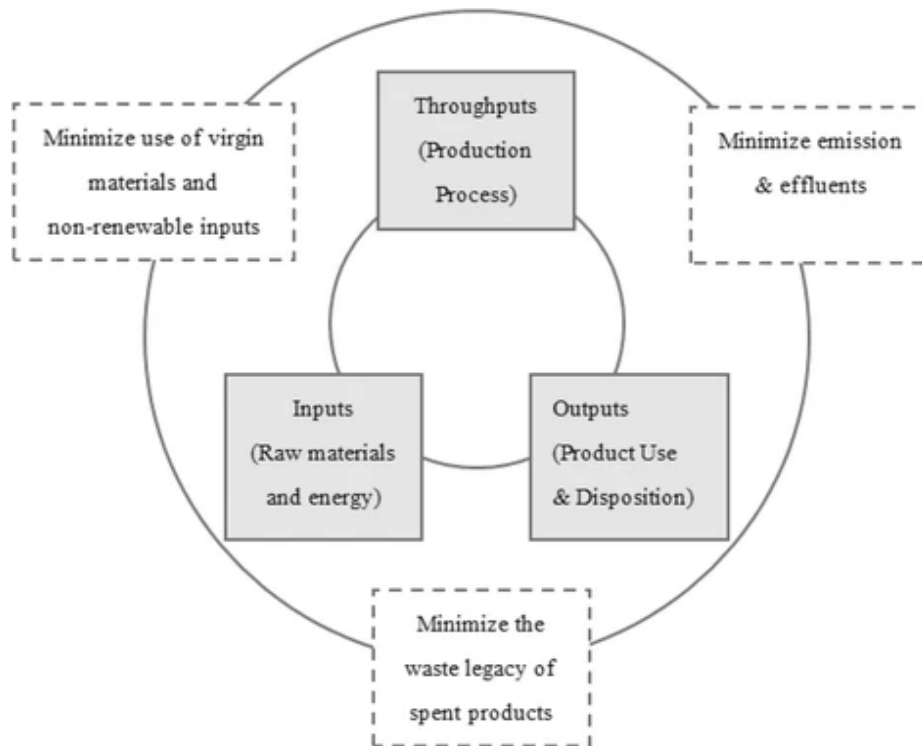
Minimize use of virgin materials and non-renewable inputs

Throughputs (Production Process)

Minimize emission & effluents

Inputs (Raw materials and energy)

Outputs (Product Use & Disposition)

Minimize the waste legacy of spent products